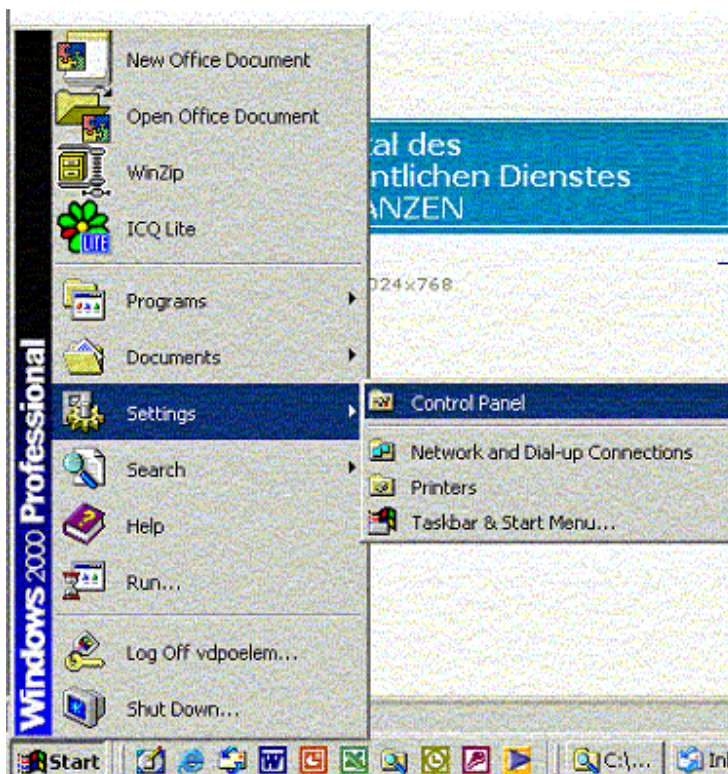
New Office Document
Open Office Document
WinZip
ICQ Lite
Programs
Documents
Settings
Search
Help
Run...
Log Off vdpoelem...
Shut Down...

Windows 2000 Professional

tal des
ntlichen Dienstes
ANZEN

024x768

Control Panel
Network and Dial-up Connections
Printers
Taskbar & Start Menu...

Start
C:\...
In